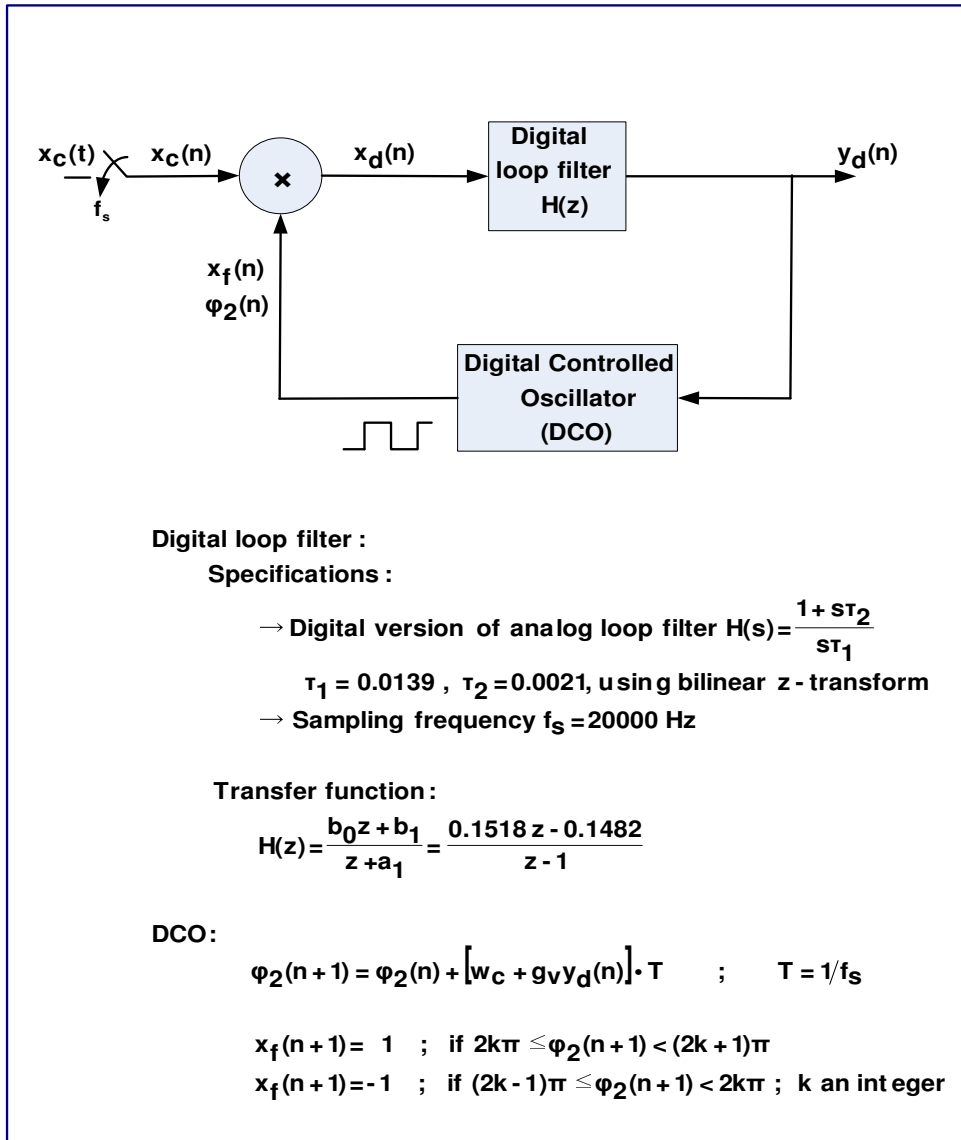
$x_c(t)$ $x_c(n)$ × $x_d(n)$ Digital loop filter H(z) $y_d(n)$

$f_s$

$x_f(n)$
$\varphi_2(n)$

Digital Controlled Oscillator (DCO)

Digital loop filter :
Specifications :
→ Digital version of analog loop filter $H(s)=\frac{1+s\tau_2}{s\tau_1}$
$\tau_1 = 0.0139$ , $\tau_2 = 0.0021$, using bilinear z - transform
→ Sampling frequency $f_S = 20000$ Hz

Transfer function :
$H(z)=\frac{b_0 z + b_1}{z + a_1} = \frac{0.1518\,z - 0.1482}{z - 1}$

DCO :
$\varphi_2(n+1) = \varphi_2(n) + \left[w_c + g_v y_d(n)\right] \cdot T$ ; $T = 1/f_S$

$x_f(n+1) = 1$ ; if $2k\pi \le \varphi_2(n+1) < (2k+1)\pi$
$x_f(n+1) = -1$ ; if $(2k-1)\pi \le \varphi_2(n+1) < 2k\pi$ ; k an integer